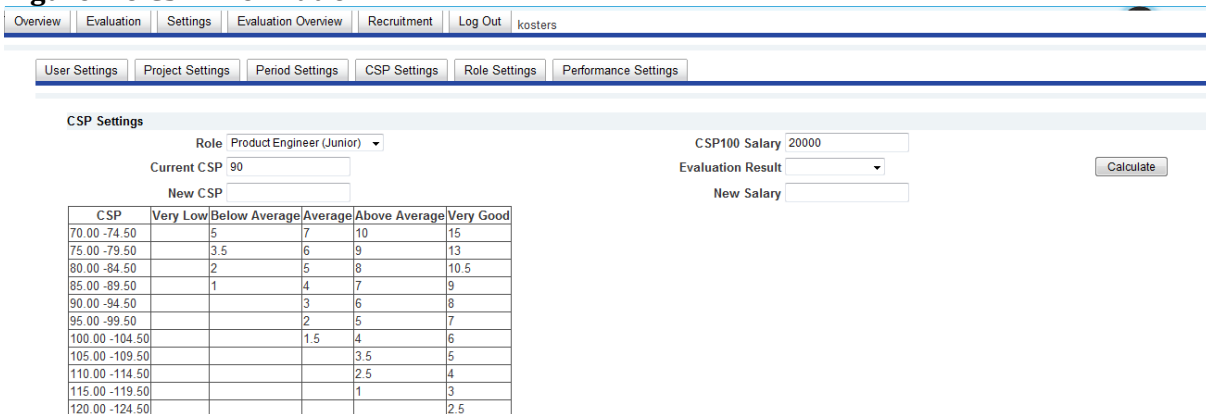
Overview | Evaluation | Settings | Evaluation Overview | Recruitment | Log Out | kosters

User Settings | Project Settings | Period Settings | CSP Settings | Role Settings | Performance Settings

CSP Settings

Role Product Engineer (Junior)

Current CSP 90

New CSP

CSP100 Salary 20000

Evaluation Result

New Salary

Calculate

| CSP | Very Low | Below Average | Average | Above Average | Very Good |
|---|---|---|---|---|---|
| 70.00 -74.50 | | 5 | 7 | 10 | 15 |
| 75.00 -79.50 | | 3.5 | 6 | 9 | 13 |
| 80.00 -84.50 | | 2 | 5 | 8 | 10.5 |
| 85.00 -89.50 | | 1 | 4 | 7 | 9 |
| 90.00 -94.50 | | | 3 | 6 | 8 |
| 95.00 -99.50 | | | 2 | 5 | 7 |
| 100.00 -104.50 | | | 1.5 | 4 | 6 |
| 105.00 -109.50 | | | | 3.5 | 5 |
| 110.00 -114.50 | | | | 2.5 | 4 |
| 115.00 -119.50 | | | | 1 | 3 |
| 120.00 -124.50 | | | | | 2.5 |